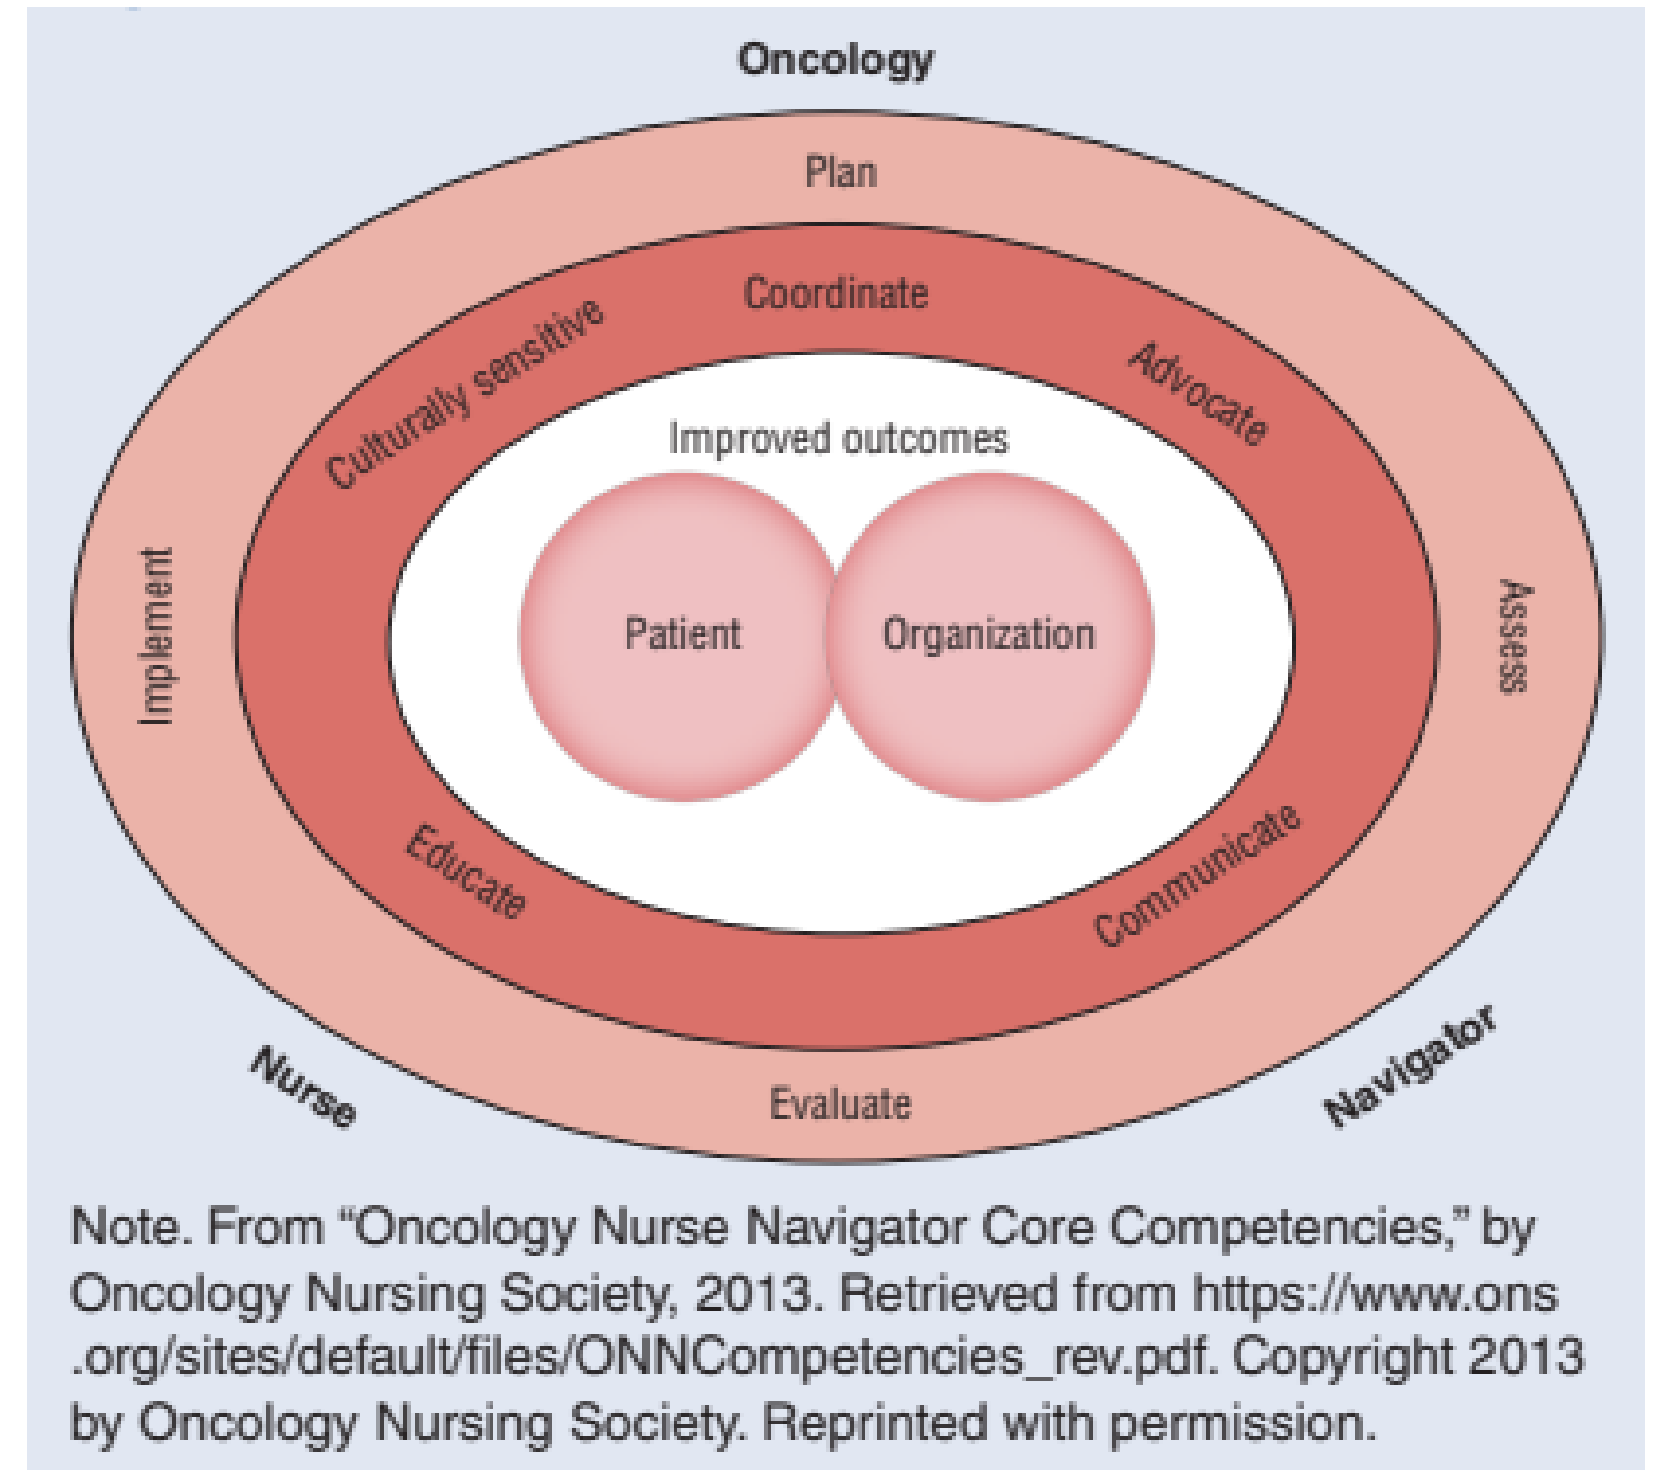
Oncology

Plan

Coordinate

Culturally sensitive

Advocate

Improved outcomes

Implement

Patient

Organization

Assess

Educate

Communicate

Nurse

Evaluate

Navigator

Note. From "Oncology Nurse Navigator Core Competencies," by Oncology Nursing Society, 2013. Retrieved from https://www.ons.org/sites/default/files/ONNCompetencies_rev.pdf. Copyright 2013 by Oncology Nursing Society. Reprinted with permission.